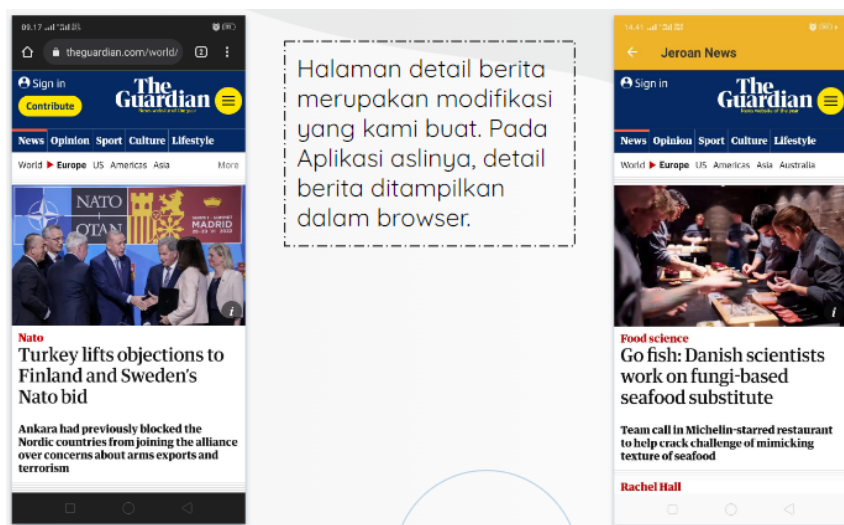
08.17

theguardian.com/world/

2

Sign in

Contribute

The Guardian

News Opinion Sport Culture Lifestyle

World ▶ Europe US Americas Asia More

NATO OTAN

MADRID

i

Nato

Turkey lifts objections to Finland and Sweden's Nato bid

Ankara had previously blocked the Nordic countries from joining the alliance over concerns about arms exports and terrorism

Halaman detail berita merupakan modifikasi yang kami buat. Pada Aplikasi aslinya, detail berita ditampilkan dalam browser.

14.41

Jeroan News

Sign in

The Guardian

News Opinion Sport Culture Lifestyle

World ▶ Europe US Americas Asia Australia

i

Food science

Go fish: Danish scientists work on fungi-based seafood substitute

Team call in Michelin-starred restaurant to help crack challenge of mimicking texture of seafood

Rachel Hall